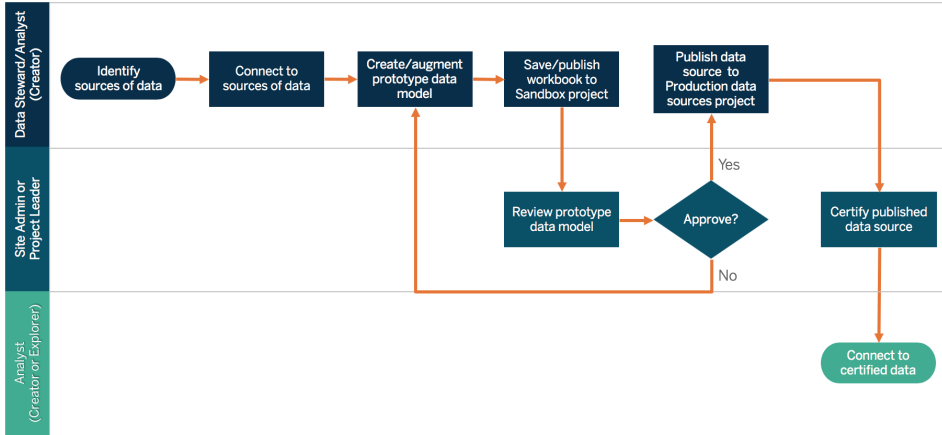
Data Steward/Analyst (Creator)

Identify sources of data

Connect to sources of data

Create/augment prototype data model

Save/publish workbook to Sandbox project

Publish data source to Production data sources project

Site Admin or Project Leader

Review prototype data model

Approve?

Yes

No

Certify published data source

Analyst (Creator or Explorer)

Connect to certified data